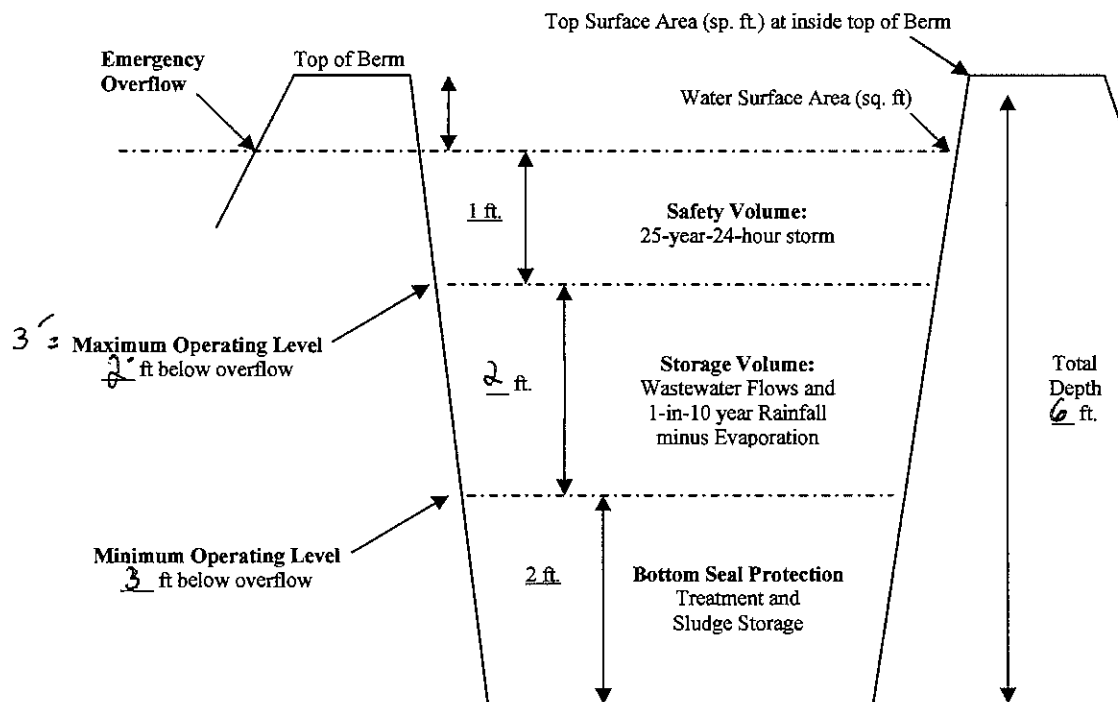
Top Surface Area (sp. ft.) at inside top of Berm

Emergency Overflow

Top of Berm

Water Surface Area (sq. ft)

1 ft.

Safety Volume:
25-year-24-hour storm

3 ' =

Maximum Operating Level
2' ft below overflow

2 ft.

Storage Volume:
Wastewater Flows and
1-in-10 year Rainfall
minus Evaporation

Total
Depth
6 ft.

Minimum Operating Level
3 ft below overflow

2 ft.

Bottom Seal Protection
Treatment and
Sludge Storage